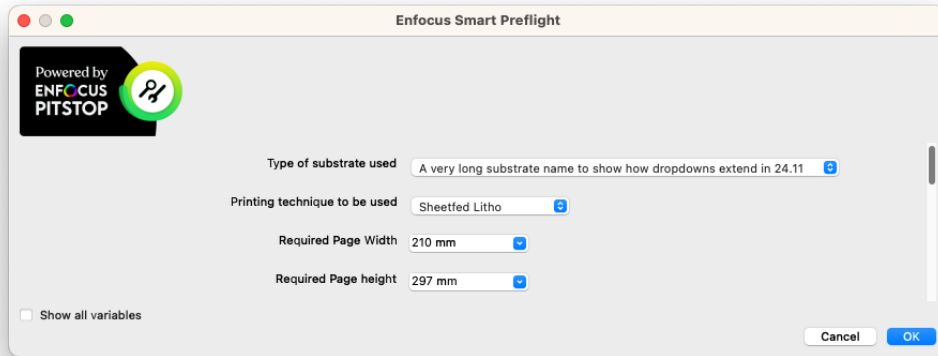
Enfocus Smart Preflight

Powered by
ENFOCUS
PITSTOP

Type of substrate used
A very long substrate name to show how dropdowns extend in 24.11

Printing technique to be used
Sheetfed Litho

Required Page Width
210 mm

Required Page height
297 mm

Show all variables

Cancel
OK